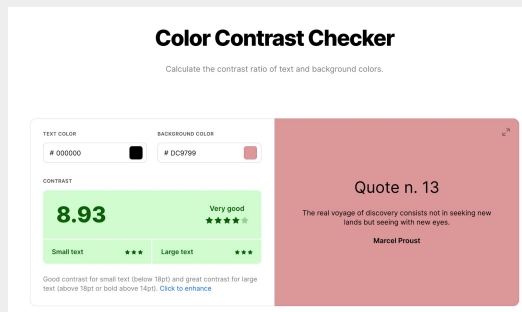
Color Contrast Checker

Calculate the contrast ratio of text and background colors.

TEXT COLOR

# 000000

BACKGROUND COLOR

# DC9799

CONTRAST

8.93

Very good

★★★★★

Small text ★★★

Large text ★★★

Good contrast for small text (below 18pt) and great contrast for large text (above 18pt or bold above 14pt). Click to enhance

Quote n. 13

The real voyage of discovery consists not in seeking new lands but seeing with new eyes.

Marcel Proust